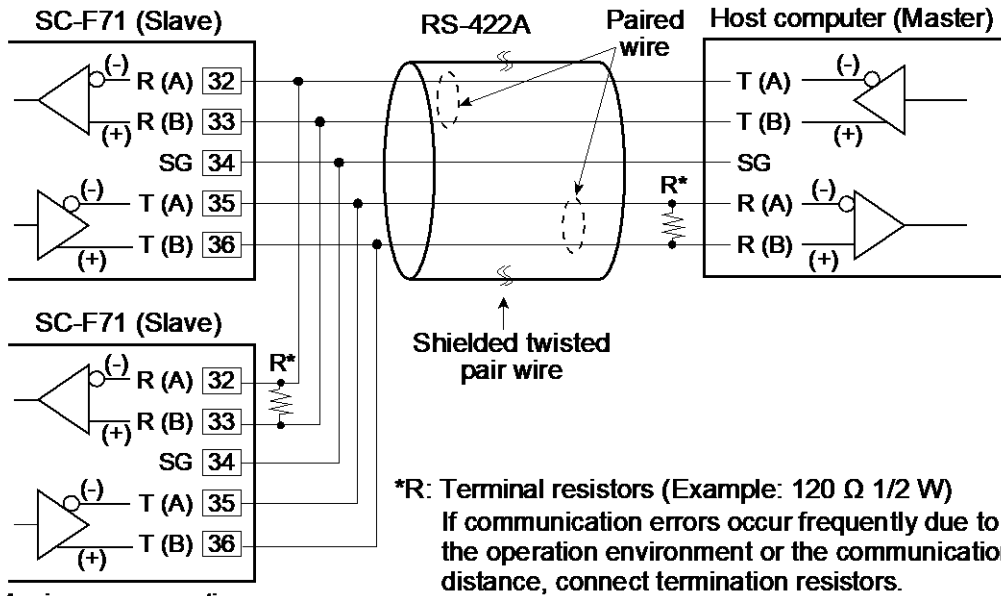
SC-F71 (Slave)

(-) R (A) 32
(+) R (B) 33
SG 34
(-) T (A) 35
(+) T (B) 36

RS-422A

Paired wire

Host computer (Master)

T (A) (-)
T (B) (+)
SG
R*
R (A) (-)
R (B) (+)

SC-F71 (Slave)

R*
(-) R (A) 32
(+) R (B) 33
SG 34
(-) T (A) 35
(+) T (B) 36

Shielded twisted pair wire

*R: Terminal resistors (Example: 120 Ω 1/2 W)
If communication errors occur frequently due to the operation environment or the communicatio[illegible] distance, connect termination resistors.

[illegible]